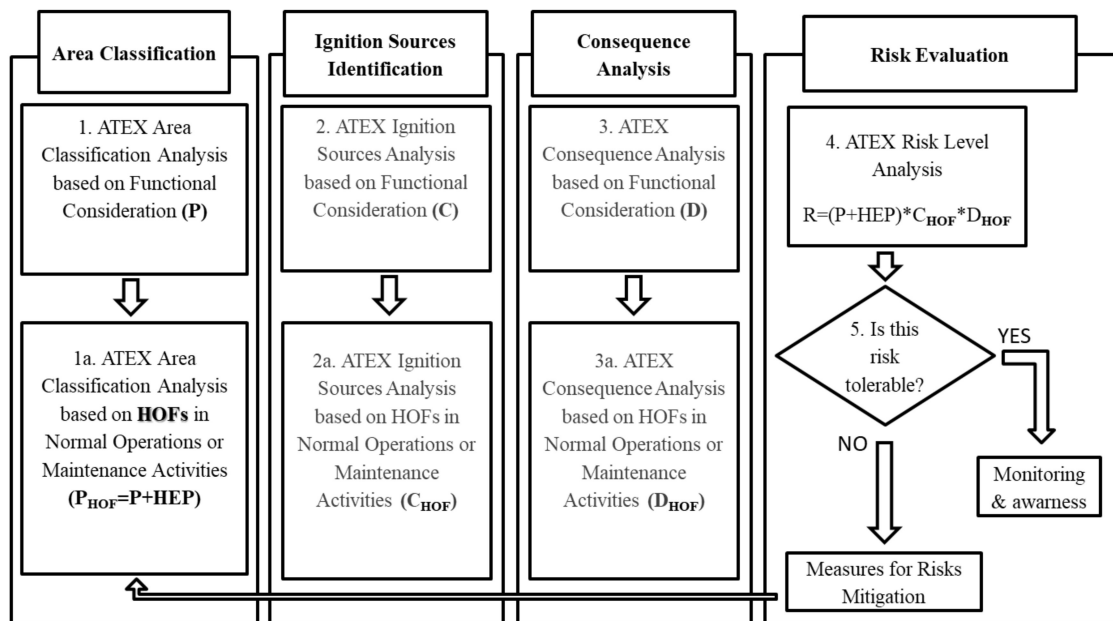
Area Classification

Ignition Sources Identification

Consequence Analysis

Risk Evaluation

1. ATEX Area Classification Analysis based on Functional Consideration **(P)**

1a. ATEX Area Classification Analysis based on **HOFs** in Normal Operations or Maintenance Activities **($P_{HOF}$=P+HEP)**

2. ATEX Ignition Sources Analysis based on Functional Consideration **(C)**

2a. ATEX Ignition Sources Analysis based on HOFs in Normal Operations or Maintenance Activities **($C_{HOF}$)**

3. ATEX Consequence Analysis based on Functional Consideration **(D)**

3a. ATEX Consequence Analysis based on HOFs in Normal Operations or Maintenance Activities **($D_{HOF}$)**

4. ATEX Risk Level Analysis

R=(P+HEP)*$C_{HOF}$*$D_{HOF}$

5. Is this risk tolerable?

YES

NO

Monitoring & awarness

Measures for Risks Mitigation